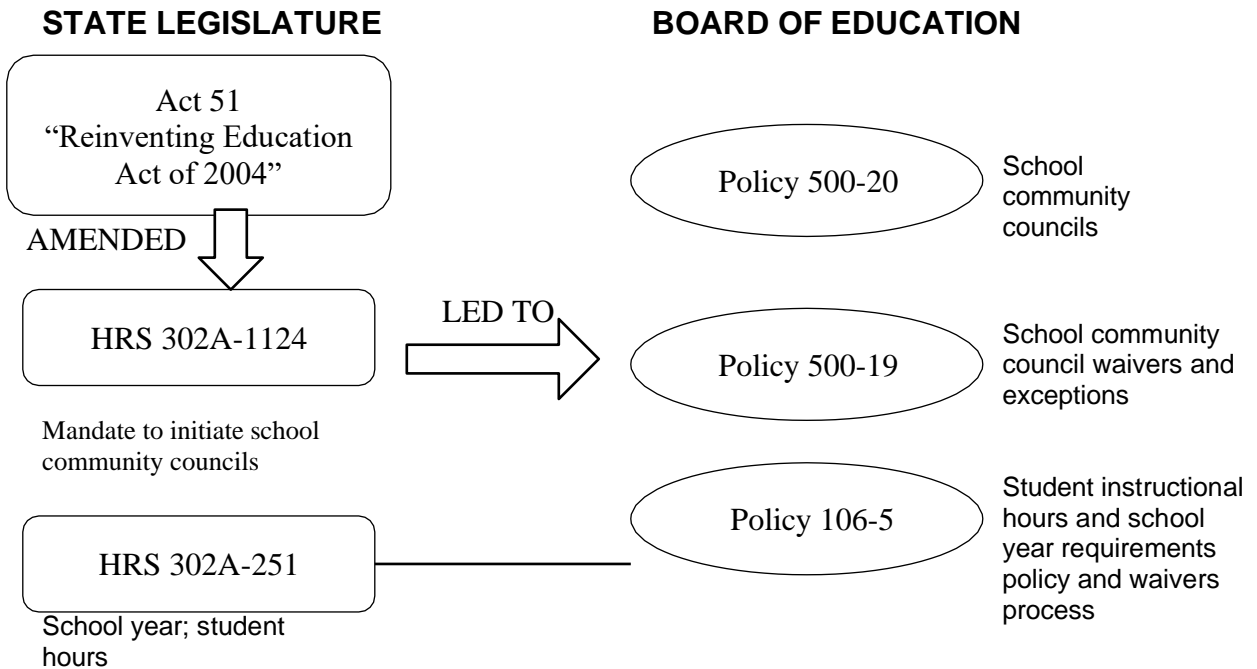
STATE LEGISLATURE

BOARD OF EDUCATION

Act 51 "Reinventing Education Act of 2004"

AMENDED

HRS 302A-1124

Mandate to initiate school community councils

LED TO

HRS 302A-251

School year; student hours

Policy 500-20

School community councils

Policy 500-19

School community council waivers and exceptions

Policy 106-5

Student instructional hours and school year requirements policy and waivers process